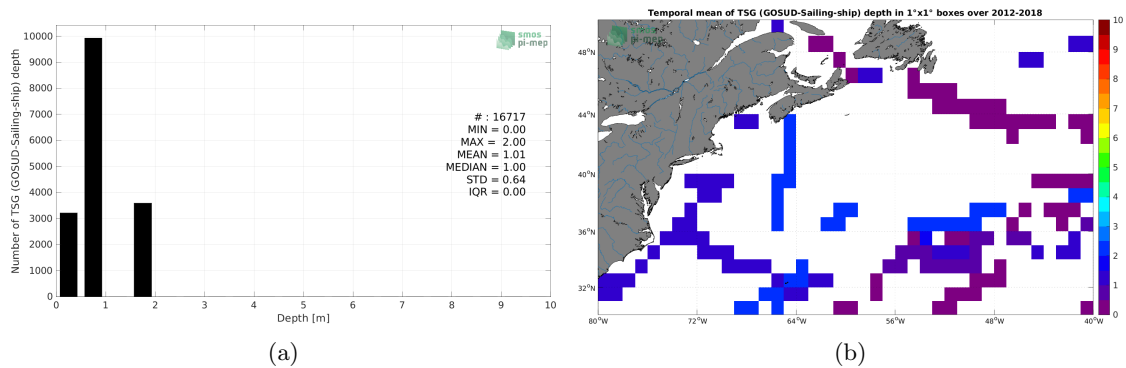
smos
pi-mep

Number of TSG (GOSUD-Sailing-ship) depth

10000
9000
8000
7000
6000
5000
4000
3000
2000
1000
0

0 1 2 3 4 5 6 7 8 9 10

Depth [m]

# : 16717
MIN = 0.00
MAX = 2.00
MEAN = 1.01
MEDIAN = 1.00
STD = 0.64
IQR = 0.00

(a)

Temporal mean of TSG (GOSUD-Sailing-ship) depth in 1°x1° boxes over 2012-2018

smos
pi-mep

48°N
44°N
40°N
36°N
32°N

80°W 72°W 64°W 56°W 48°W 40°W

10
9
8
7
6
5
4
3
2
1
0

(b)